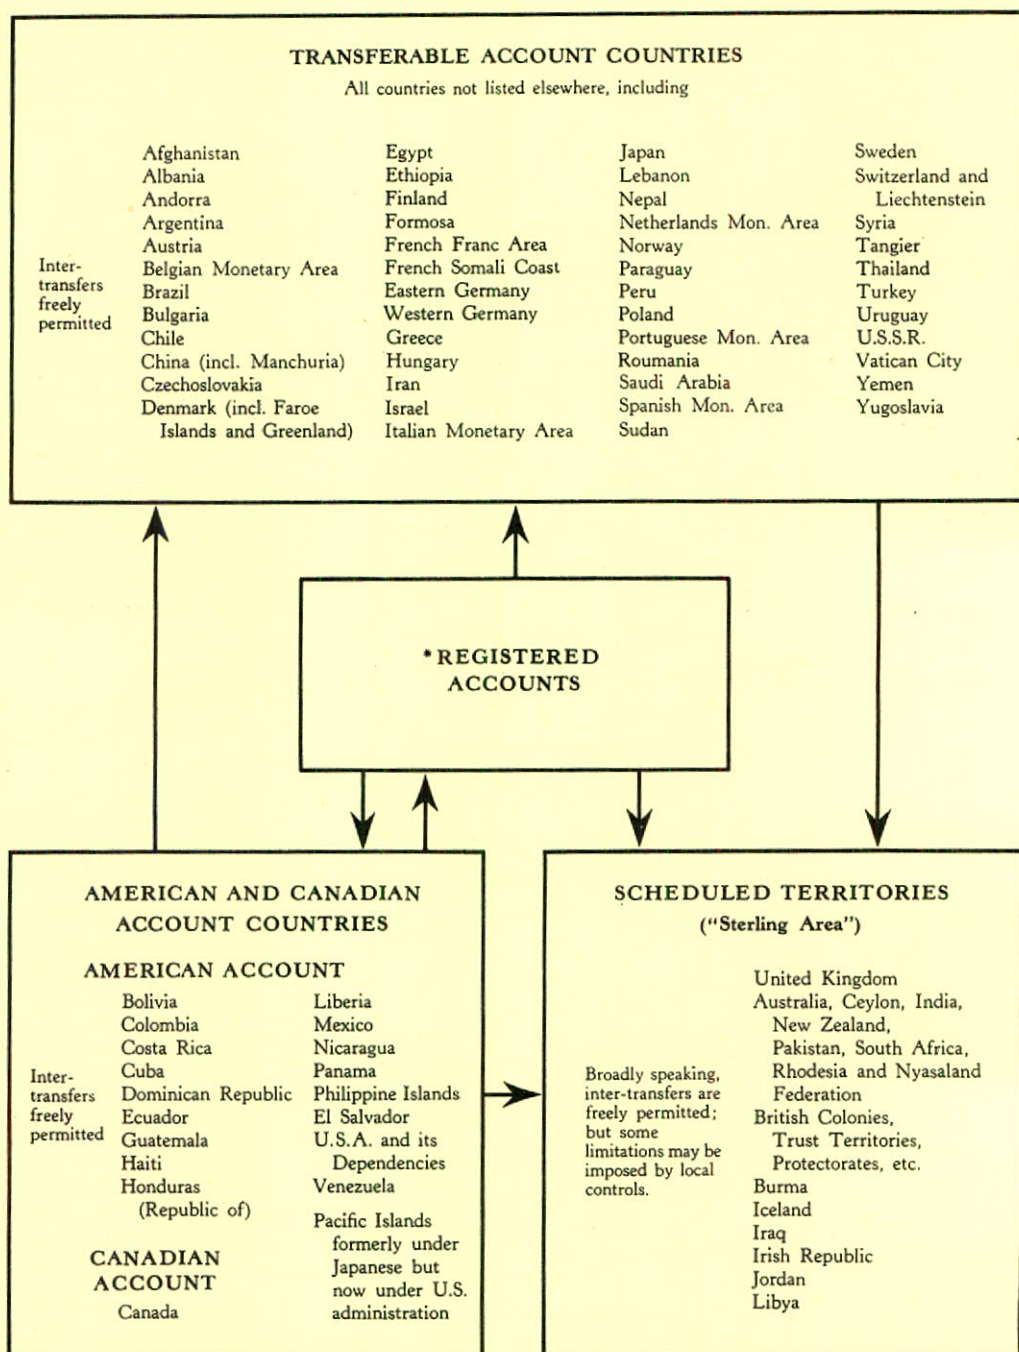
TRANSFERABLE ACCOUNT COUNTRIES
All countries not listed elsewhere, including

Inter-transfers freely permitted

Afghanistan
Albania
Andorra
Argentina
Austria
Belgian Monetary Area
Brazil
Bulgaria
Chile
China (incl. Manchuria)
Czechoslovakia
Denmark (incl. Faroe Islands and Greenland)

Egypt
Ethiopia
Finland
Formosa
French Franc Area
French Somali Coast
Eastern Germany
Western Germany
Greece
Hungary
Iran
Israel
Italian Monetary Area

Japan
Lebanon
Nepal
Netherlands Mon. Area
Norway
Paraguay
Peru
Poland
Portuguese Mon. Area
Roumania
Saudi Arabia
Spanish Mon. Area
Sudan

Sweden
Switzerland and Liechtenstein
Syria
Tangier
Thailand
Turkey
Uruguay
U.S.S.R.
Vatican City
Yemen
Yugoslavia

*REGISTERED ACCOUNTS

AMERICAN AND CANADIAN ACCOUNT COUNTRIES

AMERICAN ACCOUNT

Inter-transfers freely permitted

Bolivia
Colombia
Costa Rica
Cuba
Dominican Republic
Ecuador
Guatemala
Haiti
Honduras (Republic of)

Liberia
Mexico
Nicaragua
Panama
Philippine Islands
El Salvador
U.S.A. and its Dependencies
Venezuela
Pacific Islands formerly under Japanese but now under U.S. administration

CANADIAN ACCOUNT
Canada

SCHEDULED TERRITORIES
("Sterling Area")

Broadly speaking, inter-transfers are freely permitted; but some limitations may be imposed by local controls.

United Kingdom
Australia, Ceylon, India, New Zealand, Pakistan, South Africa, Rhodesia and Nyasaland Federation
British Colonies, Trust Territories, Protectorates, etc.
Burma
Iceland
Iraq
Irish Republic
Jordan
Libya